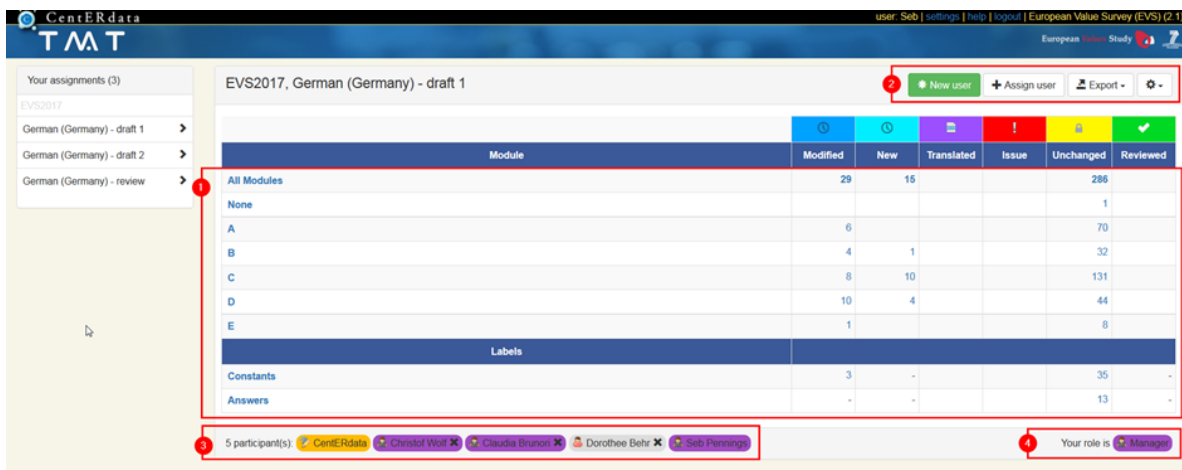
CentERdata
TMT

user: Seb | settings | help | logout | European Value Survey (EVS) (2.1)

European Values Study

Your assignments (3)

EVS2017

German (Germany) - draft 1

German (Germany) - draft 2

German (Germany) - review

EVS2017, German (Germany) - draft 1

2 New user | Assign user | Export

1

| Module | Modified | New | Translated | Issue | Unchanged | Reviewed |
|---|---|---|---|---|---|---|
| All Modules | 29 | 15 | | | 286 | |
| None | | | | | 1 | |
| A | 6 | | | | 70 | |
| B | 4 | 1 | | | 32 | |
| C | 8 | 10 | | | 131 | |
| D | 10 | 4 | | | 44 | |
| E | 1 | | | | 8 | |
| Labels | | | | | | |
| Constants | 3 | - | | | 35 | - |
| Answers | - | - | | | 13 | - |

3 5 participant(s): CentERdata Christof Wolf Claudia Brunori Dorothee Behr Seb Pennings

4 Your role is Manager